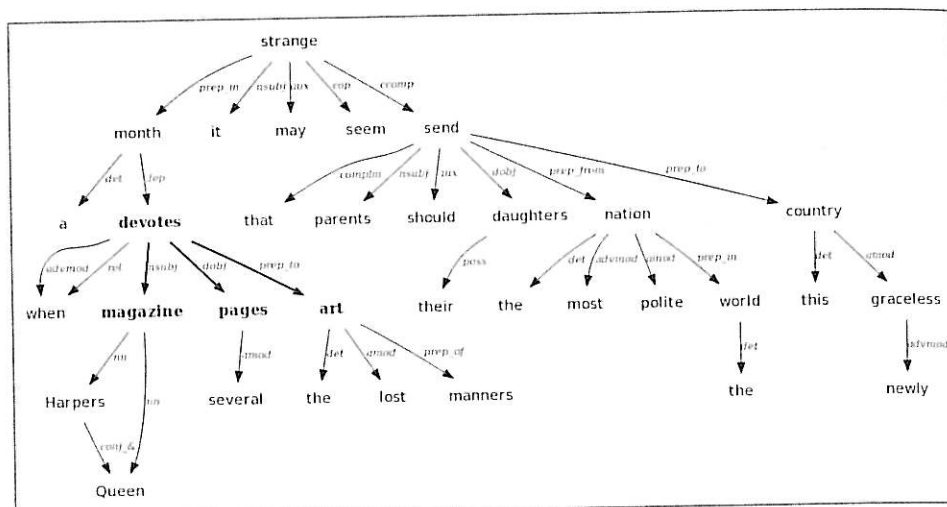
strange
prep_in nsubj aux cop ccomp
month it may seem send
det dep complm nsubj aux dobj prep_from prep_to
a devotes that parents should daughters nation country
advmod rel nsubj dobj prep_to poss det advmod amod prep_in det amod
when magazine pages art their the most polite world this graceless
nn nn amod det amod prep_of det advmod
Harpers several the lost manners the newly
conj_&
Queen